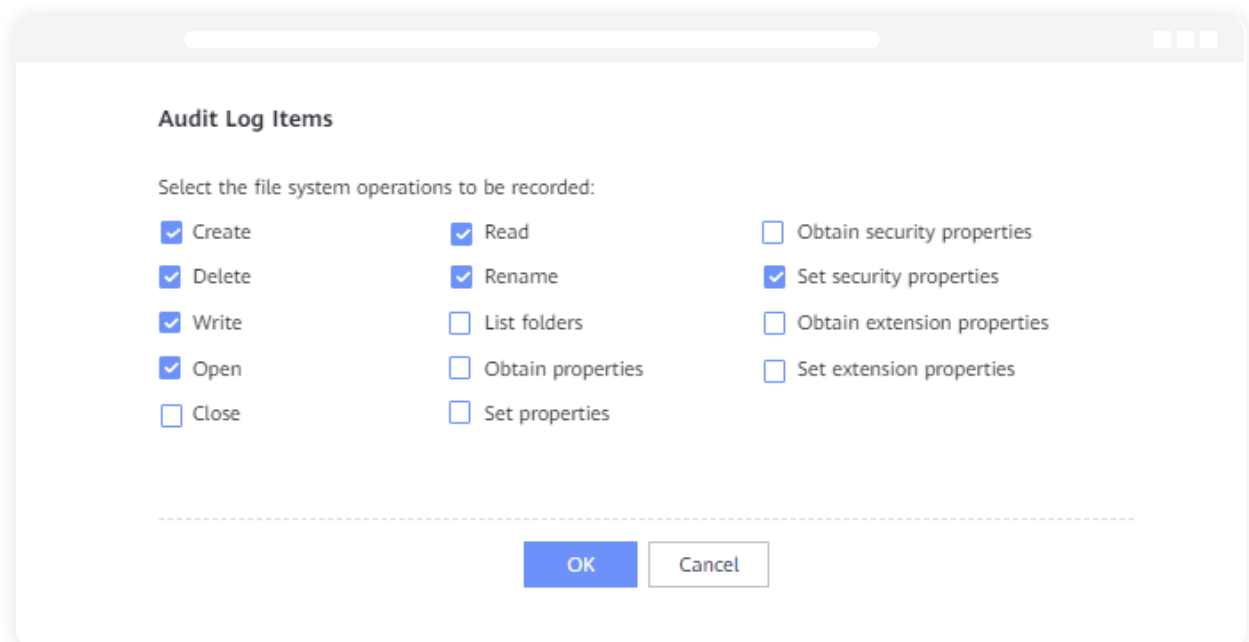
Audit Log Items

Select the file system operations to be recorded:

Create
Delete
Write
Open
Close

Read
Rename
List folders
Obtain properties
Set properties

Obtain security properties
Set security properties
Obtain extension properties
Set extension properties

OK Cancel